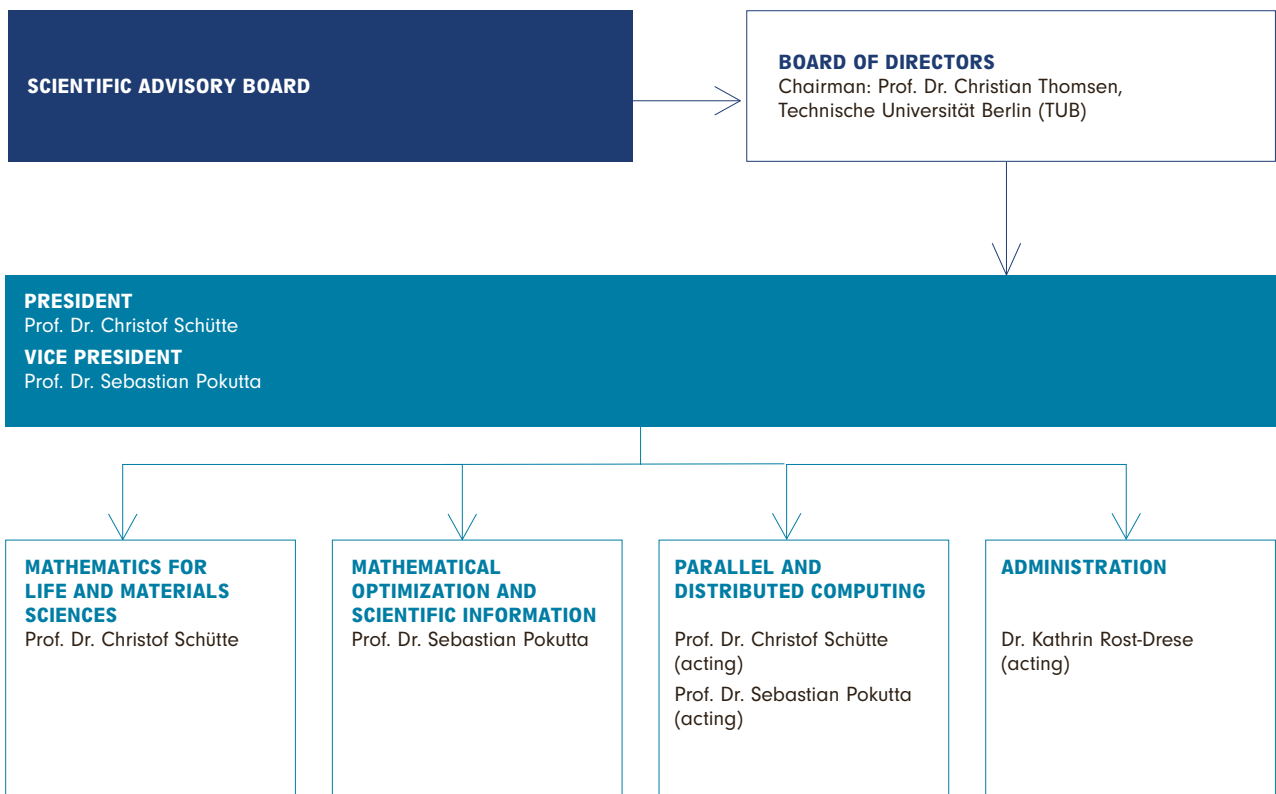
SCIENTIFIC ADVISORY BOARD

BOARD OF DIRECTORS
Chairman: Prof. Dr. Christian Thomsen, Technische Universität Berlin (TUB)

PRESIDENT
Prof. Dr. Christof Schütte
VICE PRESIDENT
Prof. Dr. Sebastian Pokutta

MATHEMATICS FOR LIFE AND MATERIALS SCIENCES
Prof. Dr. Christof Schütte

MATHEMATICAL OPTIMIZATION AND SCIENTIFIC INFORMATION
Prof. Dr. Sebastian Pokutta

PARALLEL AND DISTRIBUTED COMPUTING
Prof. Dr. Christof Schütte (acting)
Prof. Dr. Sebastian Pokutta (acting)

ADMINISTRATION
Dr. Kathrin Rost-Drese (acting)